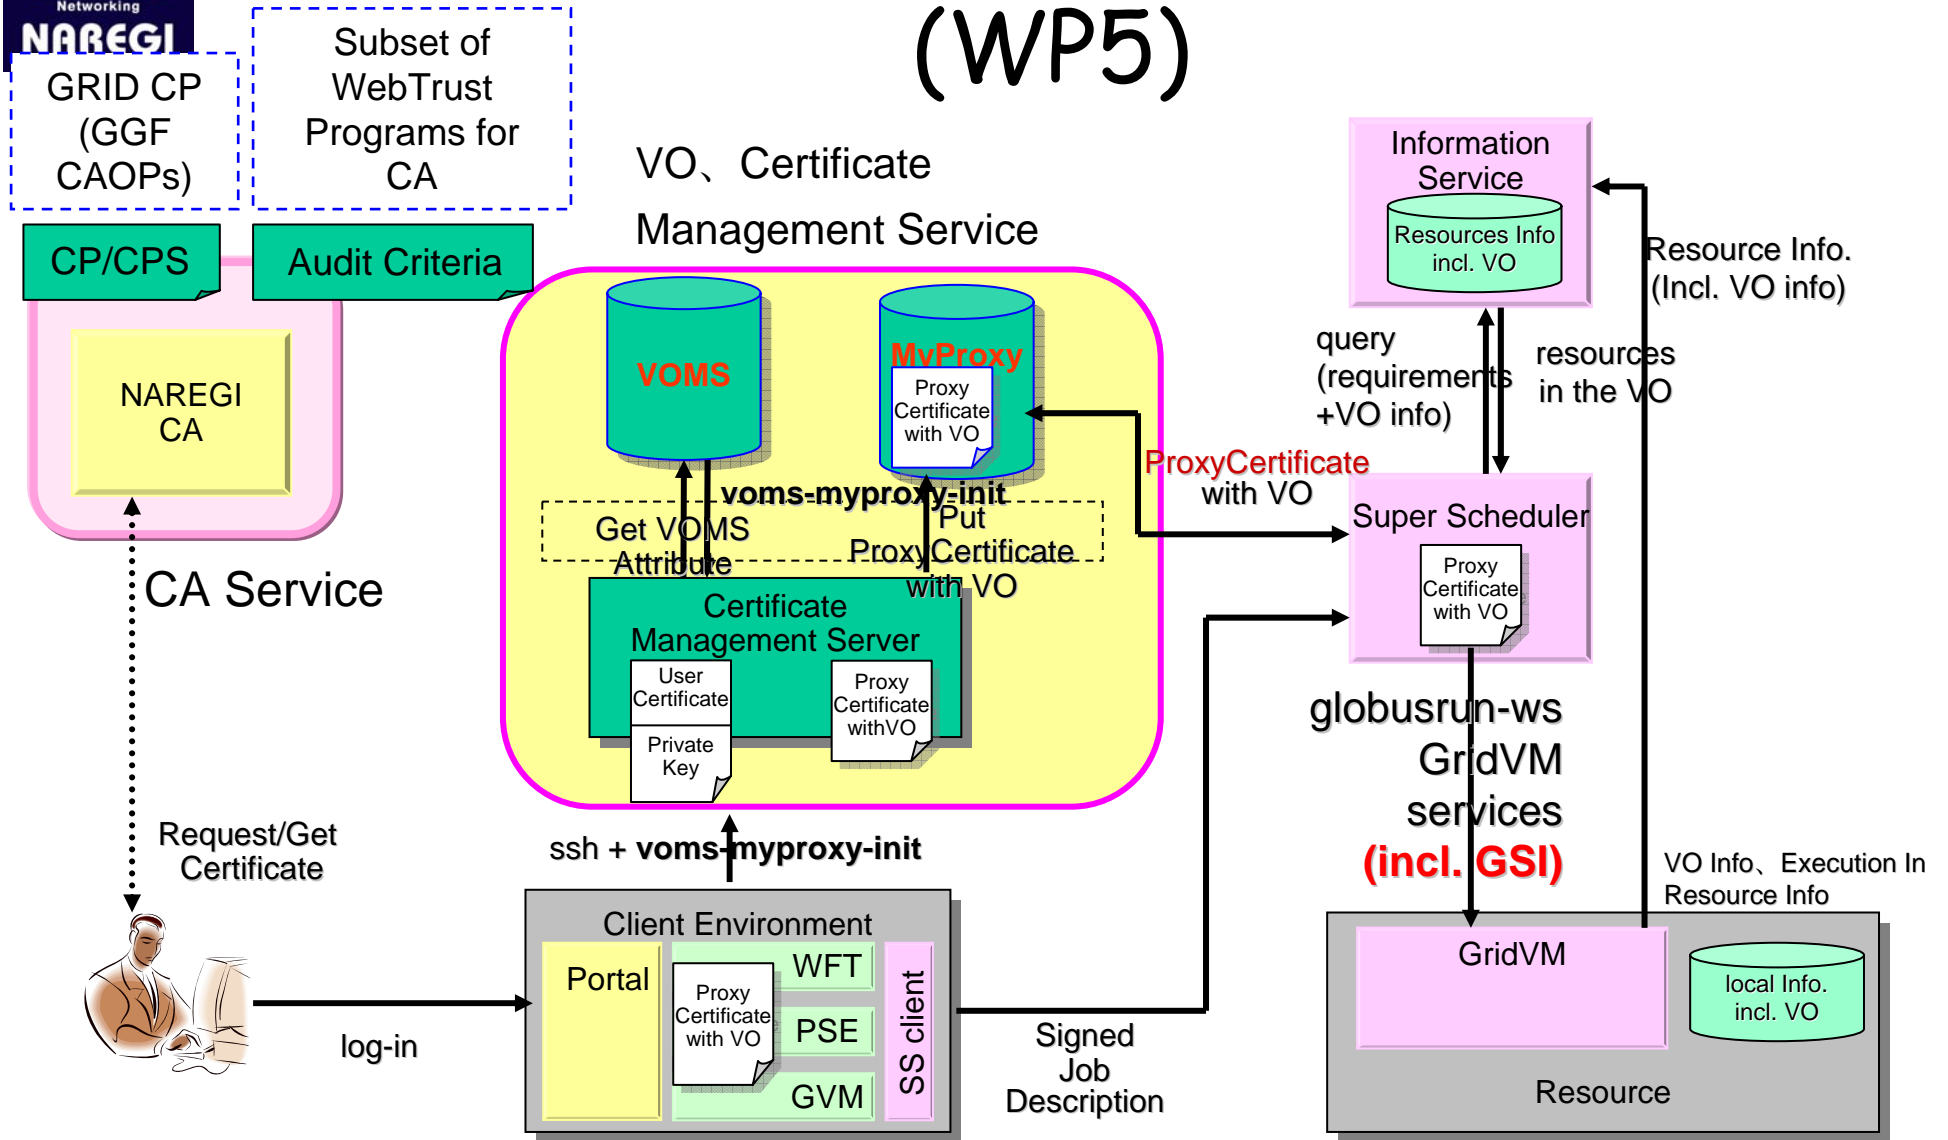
Networking
NAREGI

(WP5)

GRID CP (GGF CAOPs)

Subset of WebTrust Programs for CA

CP/CPS

Audit Criteria

NAREGI CA

CA Service

VO、Certificate Management Service

VOMS

MyProxy

Proxy Certificate with VO

voms-myproxy-init

Get VOMS Attribute

Put ProxyCertificate with VO

Certificate Management Server

User Certificate

Private Key

Proxy Certificate withVO

Information Service

Resources Info incl. VO

Resource Info. (Incl. VO info)

query (requirements +VO info)

resources in the VO

ProxyCertificate with VO

Super Scheduler

Proxy Certificate with VO

globusrun-ws GridVM services (incl. GSI)

VO Info、Execution In Resource Info

Request/Get Certificate

ssh + voms-myproxy-init

Client Environment

Portal

WFT

Proxy Certificate with VO

PSE

GVM

SS client

log-in

Signed Job Description

GridVM

local Info. incl. VO

Resource